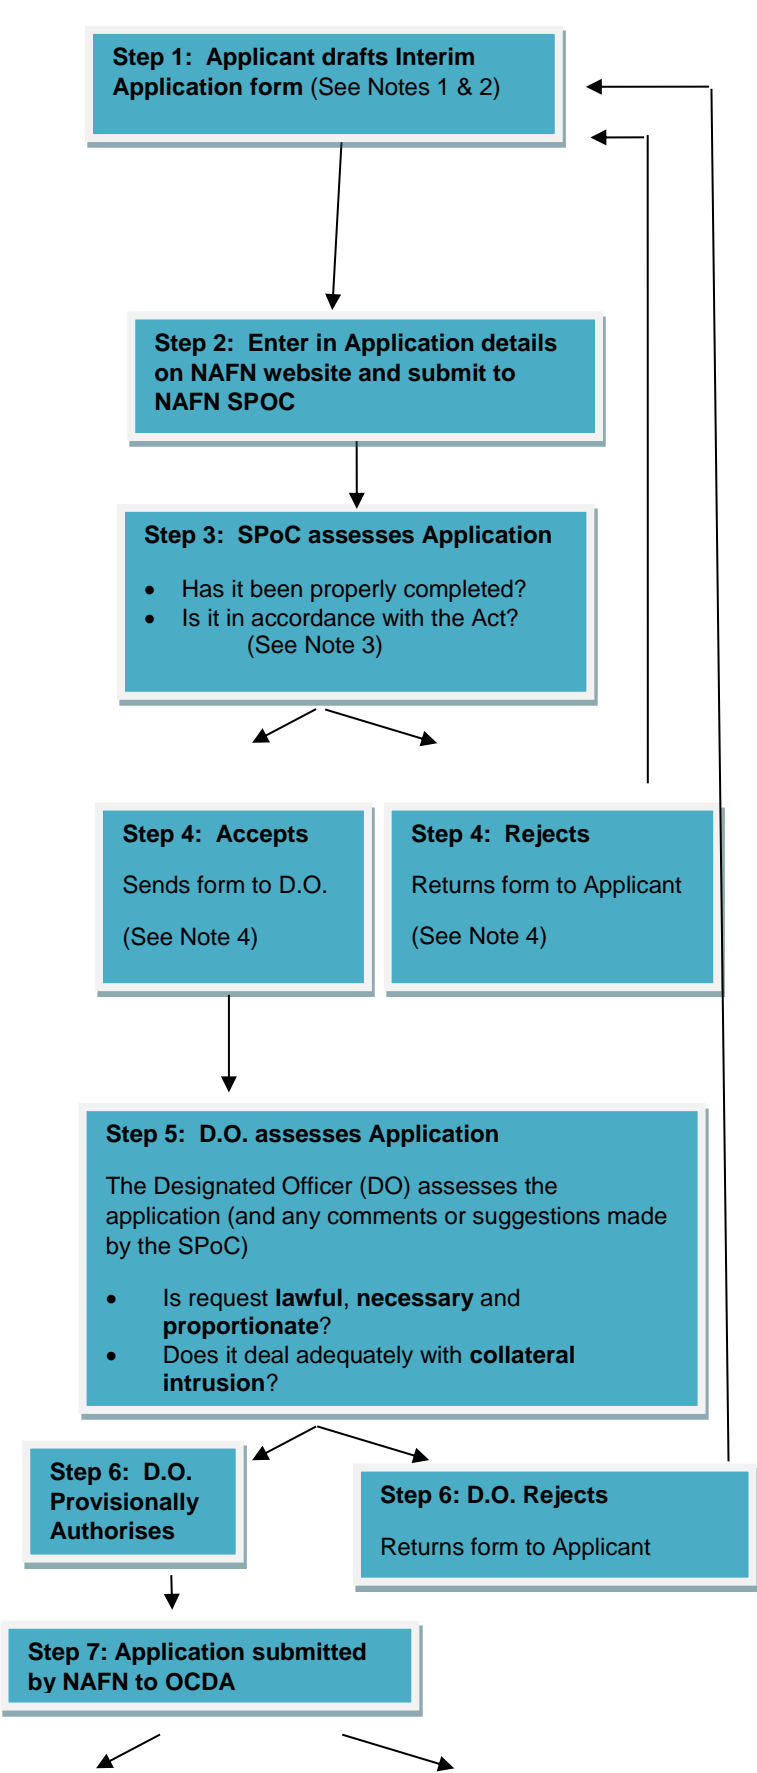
**Step 1: Applicant drafts Interim Application form** (See Notes 1 & 2)

**Step 2: Enter in Application details on NAFN website and submit to NAFN SPOC**

**Step 3: SPoC assesses Application**

- Has it been properly completed?
- Is it in accordance with the Act? (See Note 3)

**Step 4: Accepts**

Sends form to D.O.

(See Note 4)

**Step 4: Rejects**

Returns form to Applicant

(See Note 4)

**Step 5: D.O. assesses Application**

The Designated Officer (DO) assesses the application (and any comments or suggestions made by the SPoC)

- Is request **lawful**, **necessary** and **proportionate**?
- Does it deal adequately with **collateral intrusion**?

**Step 6: D.O. Provisionally Authorises**

**Step 6: D.O. Rejects**

Returns form to Applicant

**Step 7: Application submitted by NAFN to OCDA**